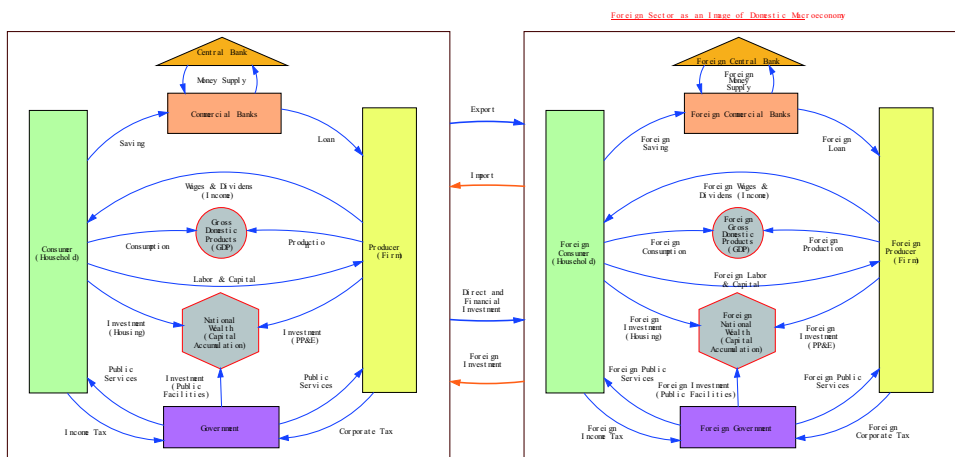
Foreign Sector as an Image of Domestic Macroeconomy

Central Bank
Money Supply
Commercial Banks
Saving
Loan
Consumer (Household)
Producer (Firm)
Wages & Dividens (Income)
Gross Domestic Products (GDP)
Consumption
Production
Labor & Capital
Investment (Housing)
National Wealth (Capital Accumulation)
Investment (PP&E)
Public Services
Investment (Public Facilities)
Public Services
Government
Income Tax
Corporate Tax

Export
Import
Direct and Financial Investment
Foreign Investment

Foreign Central Bank
Foreign Money Supply
Foreign Commercial Banks
Foreign Saving
Foreign Loan
Foreign Consumer (Household)
Foreign Producer (Firm)
Foreign Wages & Dividens (Income)
Foreign Gross Domestic Products (GDP)
Foreign Consumption
Foreign Production
Foreign Labor & Capital
Foreign Investment (Housing)
Foreign National Wealth (Capital Accumulation)
Foreign Investment (PP&E)
Foreign Public Services
Foreign Investment (Public Facilities)
Foreign Public Services
Foreign Government
Foreign Income Tax
Foreign Corporate Tax